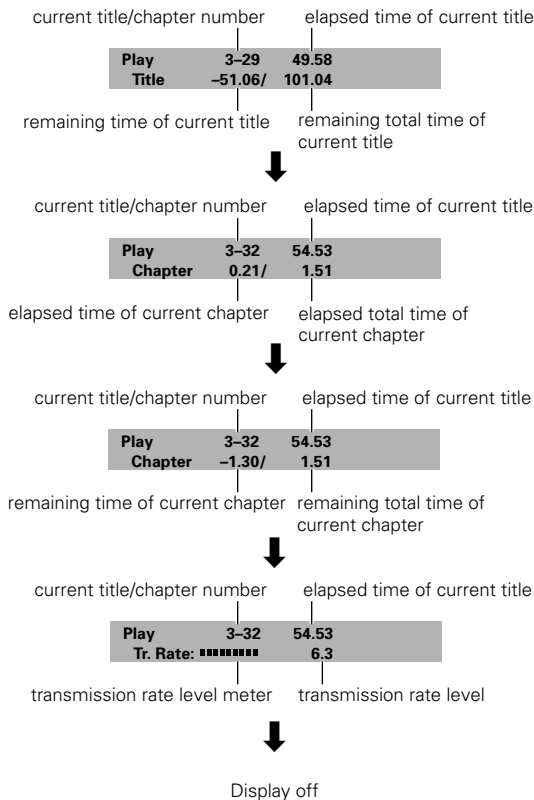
current title/chapter number
elapsed time of current title

Play 3–29 49.58
Title –51.06/ 101.04

remaining time of current title
remaining total time of current title

current title/chapter number
elapsed time of current title

Play 3–32 54.53
Chapter 0.21/ 1.51

elapsed time of current chapter
elapsed total time of current chapter

current title/chapter number
elapsed time of current title

Play 3–32 54.53
Chapter –1.30/ 1.51

remaining time of current chapter
remaining total time of current chapter

current title/chapter number
elapsed time of current title

Play 3–32 54.53
Tr. Rate: 6.3

transmission rate level meter
transmission rate level

Display off